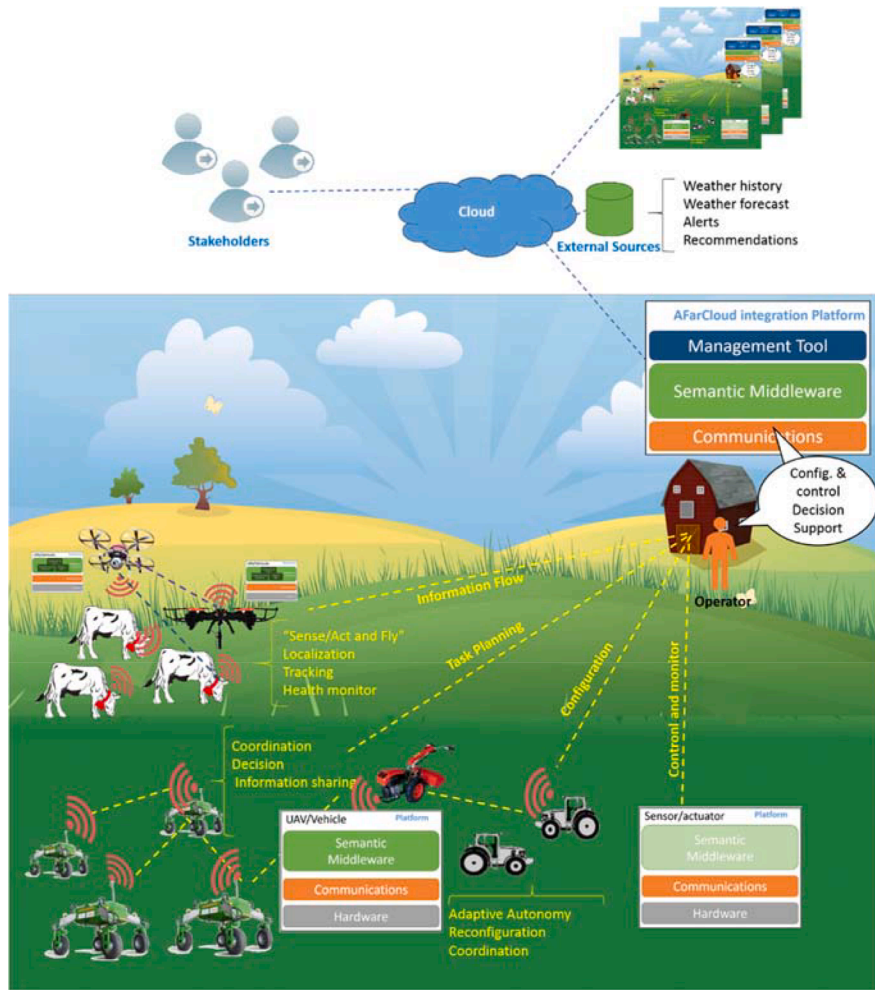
Stakeholders

Cloud

External Sources

Weather history
Weather forecast
Alerts
Recommendations

AFarCloud integration Platform
Management Tool
Semantic Middleware
Communications

Config. & control
Decision Support

Operator

Information Flow

Task Planning

Configuration

Contronl and monitor

"Sense/Act and Fly"
Localization
Tracking
Health monitor

Coordination
Decision
Information sharing

UAV/Vehicle Platform
Semantic Middleware
Communications
Hardware

Adaptive Autonomy
Reconfiguration
Coordination

Sensor/actuator Platform
Semantic Middleware
Communications
Hardware